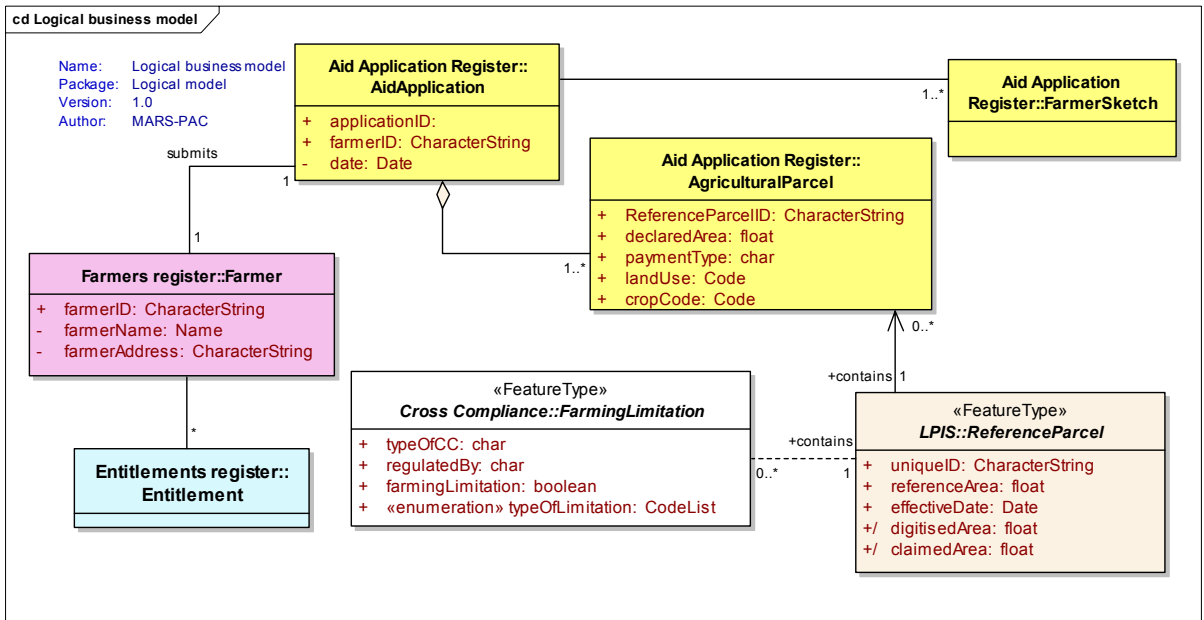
cd Logical business model

Name: Logical business model
Package: Logical model
Version: 1.0
Author: MARS-PAC

Aid Application Register::AidApplication
+ applicationID:
+ farmerID: CharacterString
- date: Date

Aid Application Register::FarmerSketch

1..*

submits
1
1

Aid Application Register::AgriculturalParcel
+ ReferenceParcelID: CharacterString
+ declaredArea: float
+ paymentType: char
+ landUse: Code
+ cropCode: Code

1..*

Farmers register::Farmer
+ farmerID: CharacterString
- farmerName: Name
- farmerAddress: CharacterString

0..*
+contains 1

«FeatureType»
Cross Compliance::FarmingLimitation
+ typeOfCC: char
+ regulatedBy: char
+ farmingLimitation: boolean
+ «enumeration» typeOfLimitation: CodeList

+contains
0..*
1

«FeatureType»
LPIS::ReferenceParcel
+ uniqueID: CharacterString
+ referenceArea: float
+ effectiveDate: Date
+/ digitisedArea: float
+/ claimedArea: float

*

Entitlements register::Entitlement